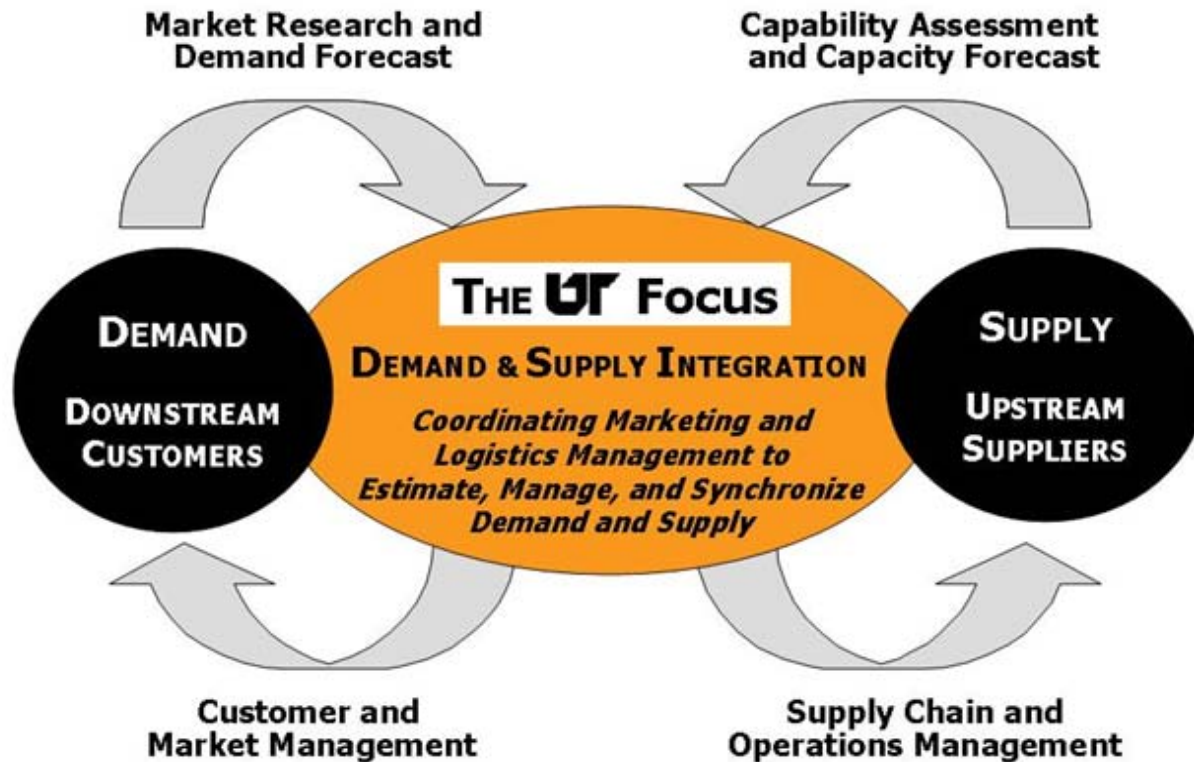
Market Research and Demand Forecast

Capability Assessment and Capacity Forecast

DEMAND

DOWNSTREAM CUSTOMERS

THE UT FOCUS

DEMAND & SUPPLY INTEGRATION

Coordinating Marketing and Logistics Management to Estimate, Manage, and Synchronize Demand and Supply

SUPPLY

UPSTREAM SUPPLIERS

Customer and Market Management

Supply Chain and Operations Management